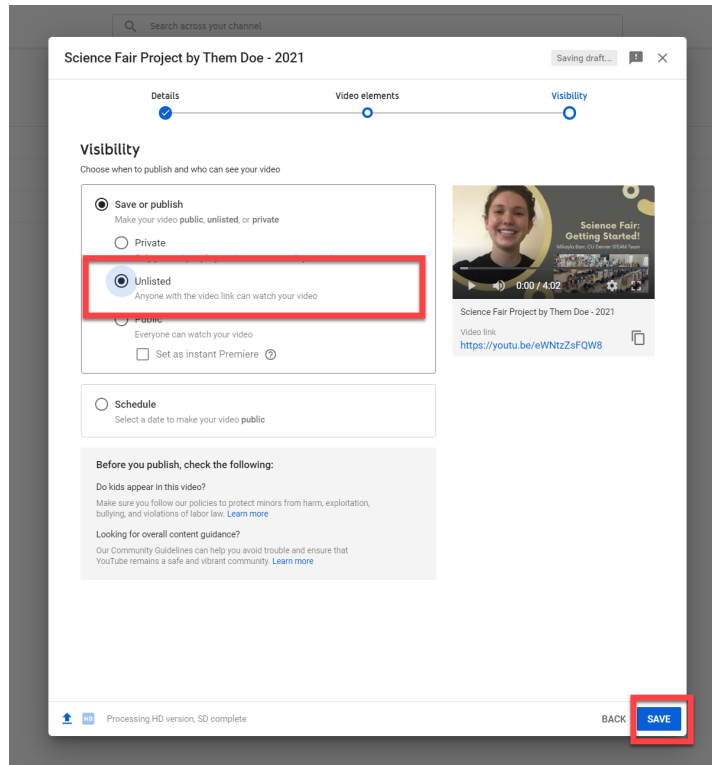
Search across your channel

Science Fair Project by Them Doe - 2021

Saving draft...

Details

Video elements

Visibility

Visibility

Choose when to publish and who can see your video

Save or publish

Make your video public, unlisted, or private

Private

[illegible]

Unlisted

Anyone with the video link can watch your video

Public

Everyone can watch your video

Set as instant Premiere

Science Fair: Getting Started!

Mikayla Barr, CU Denver STEAM Team

0:00 / 4:02

Science Fair Project by Them Doe - 2021

Video link

https://youtu.be/eWNtzZsFQW8

Schedule

Select a date to make your video public

Before you publish, check the following:

Do kids appear in this video?

Make sure you follow our policies to protect minors from harm, exploitation, bullying, and violations of labor law. Learn more

Looking for overall content guidance?

Our Community Guidelines can help you avoid trouble and ensure that YouTube remains a safe and vibrant community. Learn more

HD

Processing HD version, SD complete

BACK

SAVE